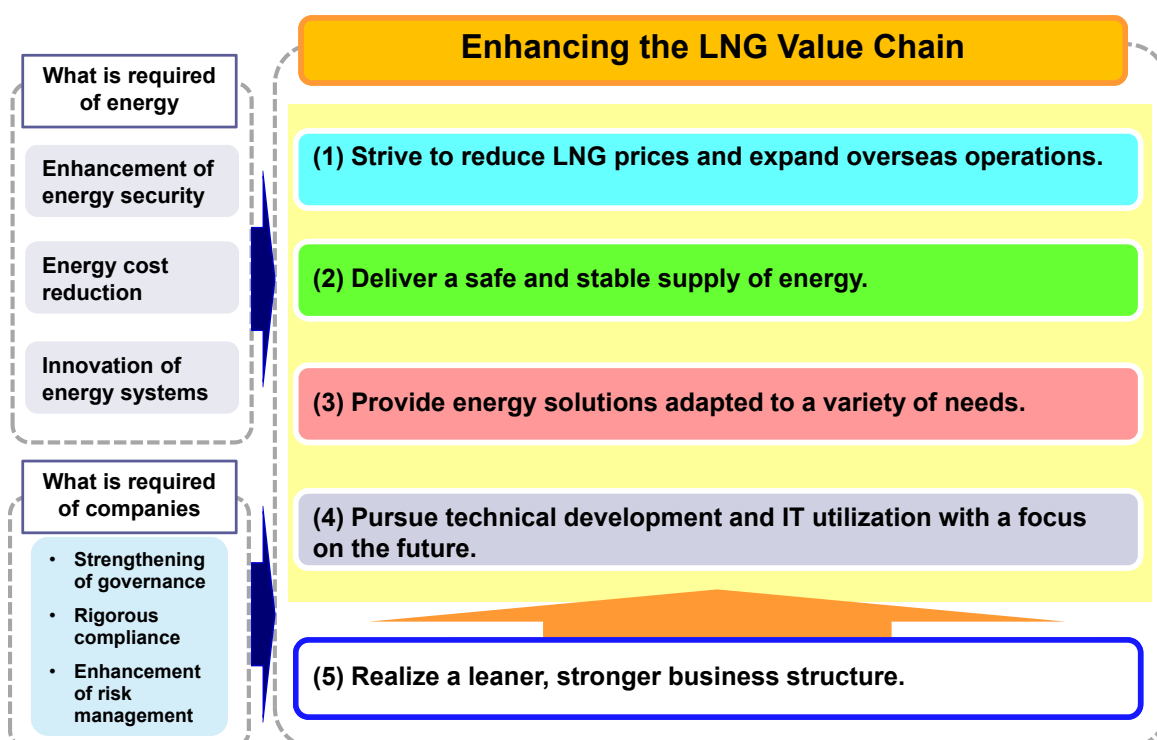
What is required of energy

Enhancement of energy security

Energy cost reduction

Innovation of energy systems

What is required of companies

• Strengthening of governance
• Rigorous compliance
• Enhancement of risk management

Enhancing the LNG Value Chain

(1) Strive to reduce LNG prices and expand overseas operations.

(2) Deliver a safe and stable supply of energy.

(3) Provide energy solutions adapted to a variety of needs.

(4) Pursue technical development and IT utilization with a focus on the future.

(5) Realize a leaner, stronger business structure.